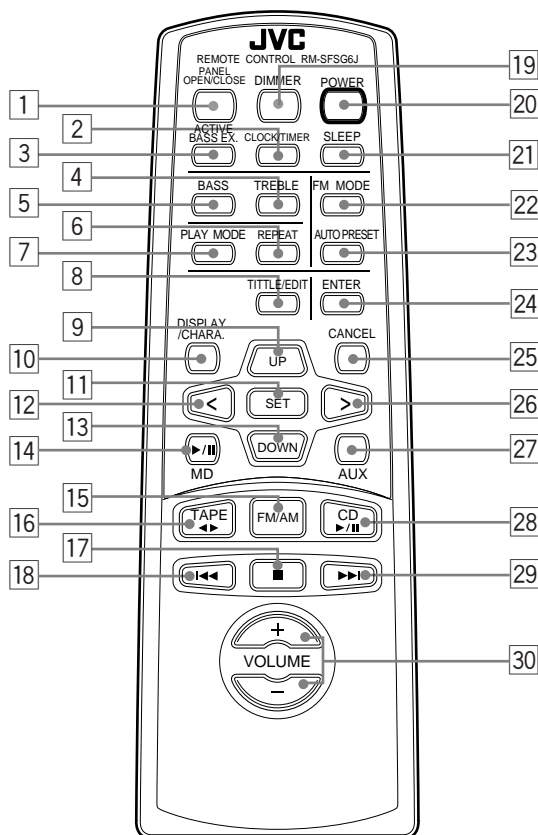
JVC
REMOTE CONTROL RM-SFSG6J

1 PANEL OPEN/CLOSE
2 DIMMER
19
20 POWER
3 ACTIVE BASS EX.
4 CLOCK/TIMER
21 SLEEP
5 BASS
TREBLE
22 FM MODE
6
7 PLAY MODE
REPEAT
23 AUTO PRESET
8 TITTLE/EDIT
24 ENTER
9 UP
10 DISPLAY /CHARA.
25 CANCEL
11 SET
12 <
26 >
13 DOWN
14 ►/II MD
27 AUX
15 FM/AM
16 TAPE ◄►
28 CD ►/II
17 ■
18 |◄◄
29 ►►|
+
VOLUME
–
30